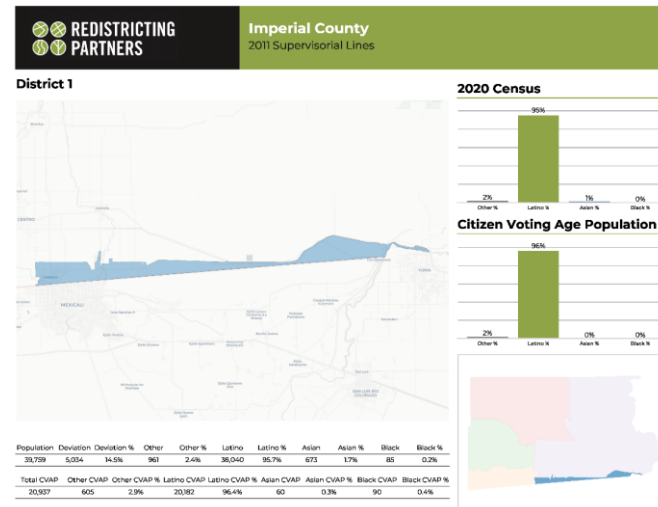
REDISTRICTING PARTNERS

Imperial County
2011 Supervisorial Lines

District 1

MEXICALI

2020 Census

| 2% | 95% | 1% | 0% |
|---|---|---|---|
| Other % | Latino % | Asian % | Black % |

Citizen Voting Age Population

| 2% | 96% | 0% | 0% |
|---|---|---|---|
| Other % | Latino % | Asian % | Black % |

| Population | Deviation | Deviation % | Other | Other % | Latino | Latino % | Asian | Asian % | Black | Black % |
|---|---|---|---|---|---|---|---|---|---|---|
| 39,759 | 5,034 | 14.5% | 961 | 2.4% | 38,040 | 95.7% | 673 | 1.7% | 85 | 0.2% |

| Total CVAP | Other CVAP | Other CVAP % | Latino CVAP | Latino CVAP % | Asian CVAP | Asian CVAP % | Black CVAP | Black CVAP % |
|---|---|---|---|---|---|---|---|---|
| 20,937 | 605 | 2.9% | 20,182 | 96.4% | 60 | 0.3% | 90 | 0.4% |